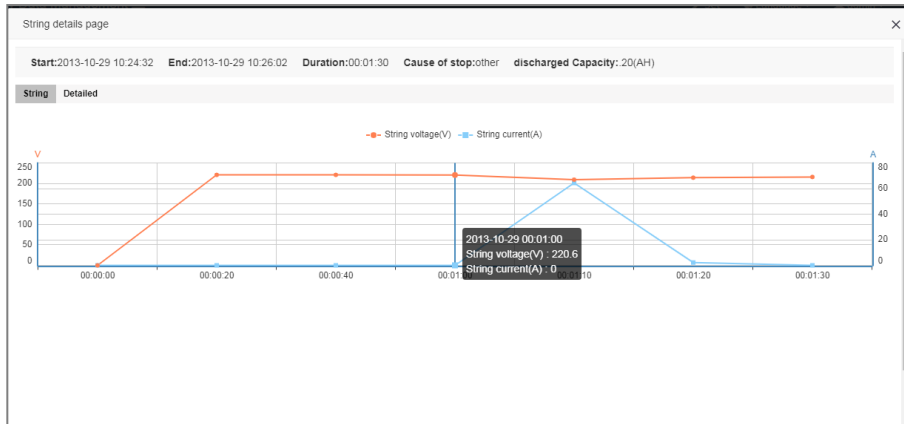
String details page

×

Start:2013-10-29 10:24:32 End:2013-10-29 10:26:02 Duration:00:01:30 Cause of stop:other discharged Capacity: 20(AH)

String Detailed

String voltage(V) String current(A)

V

250
200
150
100
50
0

A

80
60
40
20
0

00:00:00 00:00:20 00:00:40 00:01:00 00:01:10 00:01:20 00:01:30

2013-10-29 00:01:00
String voltage(V) : 220.6
String current(A) : 0